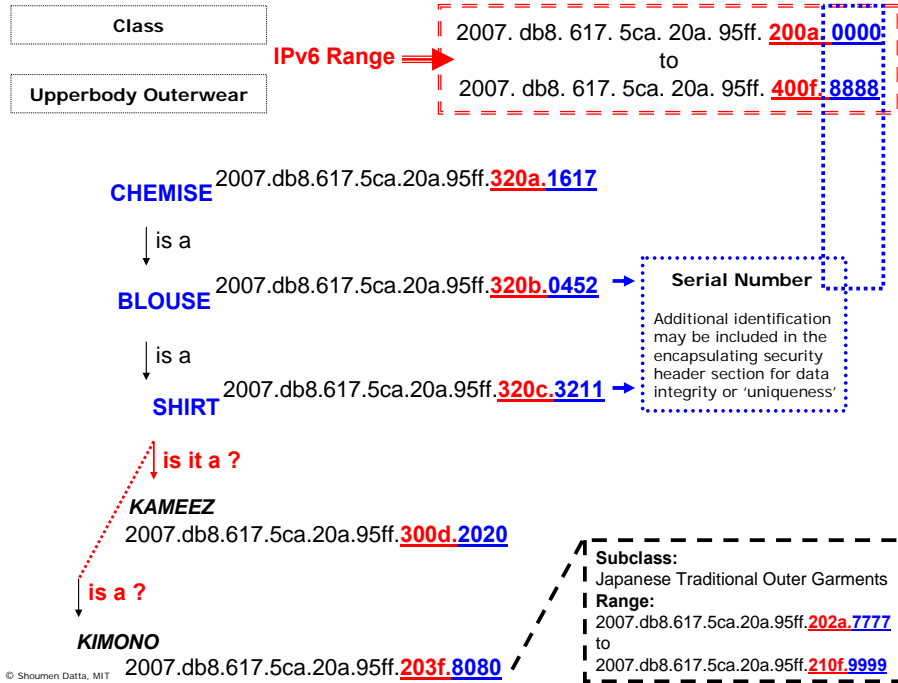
Class

Upperbody Outerwear

IPv6 Range

2007. db8. 617. 5ca. 20a. 95ff. 200a. 0000
to
2007. db8. 617. 5ca. 20a. 95ff. 400f. 8888

CHEMISE 2007.db8.617.5ca.20a.95ff.320a.1617

is a

BLOUSE 2007.db8.617.5ca.20a.95ff.320b.0452

Serial Number

Additional identification may be included in the encapsulating security header section for data integrity or 'uniqueness'

is a

SHIRT 2007.db8.617.5ca.20a.95ff.320c.3211

is it a ?

KAMEEZ
2007.db8.617.5ca.20a.95ff.300d.2020

is a ?

KIMONO
2007.db8.617.5ca.20a.95ff.203f.8080

Subclass:
Japanese Traditional Outer Garments
Range:
2007.db8.617.5ca.20a.95ff.202a.7777
to
2007.db8.617.5ca.20a.95ff.210f.9999

© Shoumen Datta, MIT